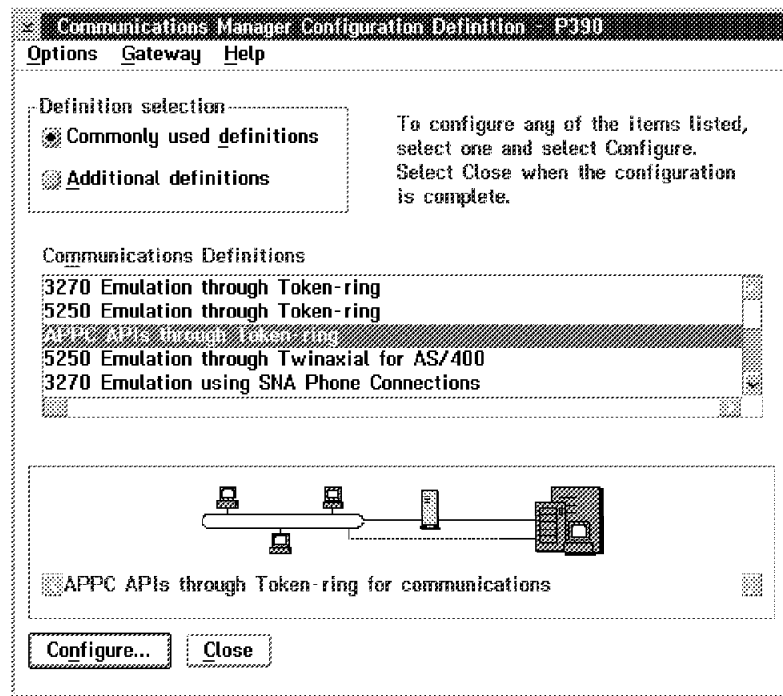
Communications Manager Configuration Definition - P390

Options Gateway Help

Definition selection

Commonly used definitions

Additional definitions

To configure any of the items listed, select one and select Configure. Select Close when the configuration is complete.

Communications Definitions

3270 Emulation through Token-ring
5250 Emulation through Token-ring
APPC APIs through Token-ring
5250 Emulation through Twinaxial for AS/400
3270 Emulation using SNA Phone Connections

APPC APIs through Token-ring for communications

Configure... Close